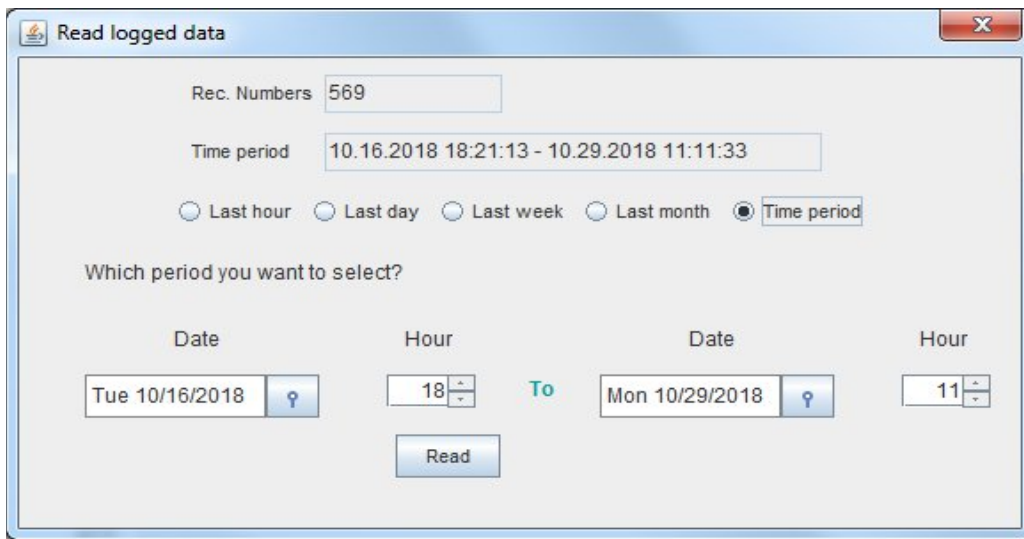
Read logged data

Rec. Numbers 569

Time period 10.16.2018 18:21:13 - 10.29.2018 11:11:33

Last hour Last day Last week Last month Time period

Which period you want to select?

Date Hour Date Hour

Tue 10/16/2018 18 To Mon 10/29/2018 11

Read